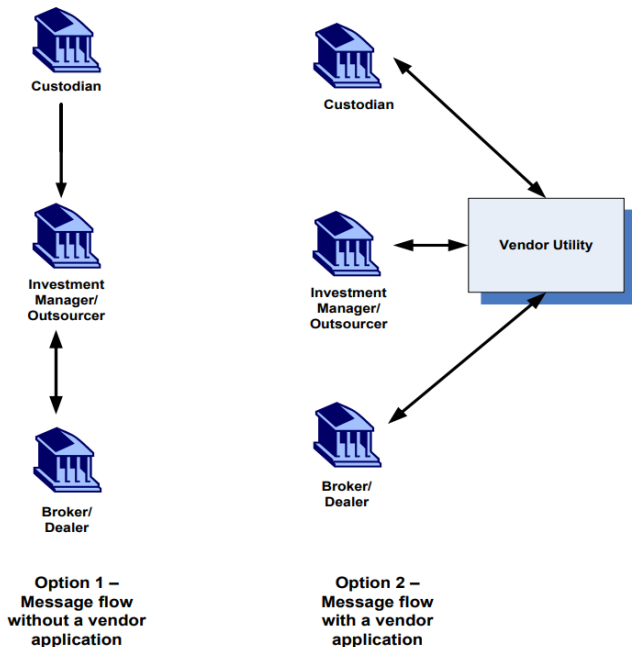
Custodian

Investment Manager/ Outsourcer

Broker/ Dealer

Option 1 – Message flow without a vendor application

Custodian

Vendor Utility

Investment Manager/ Outsourcer

Broker/ Dealer

Option 2 – Message flow with a vendor application